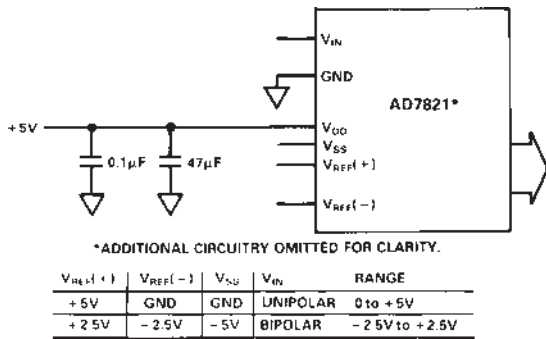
$V_{IN}$

GND

AD7821*

+5V

$V_{DD}$

$V_{SS}$

$V_{REF}(+)$

$V_{REF}(-)$

0.1μF

47μF

*ADDITIONAL CIRCUITRY OMITTED FOR CLARITY.

| $V_{REF}(+)$ | $V_{REF}(-)$ | $V_{SS}$ | $V_{IN}$ | RANGE |
|---|---|---|---|---|
| +5V | GND | GND | UNIPOLAR | 0 to +5V |
| +2.5V | −2.5V | −5V | BIPOLAR | −2.5V to +2.5V |